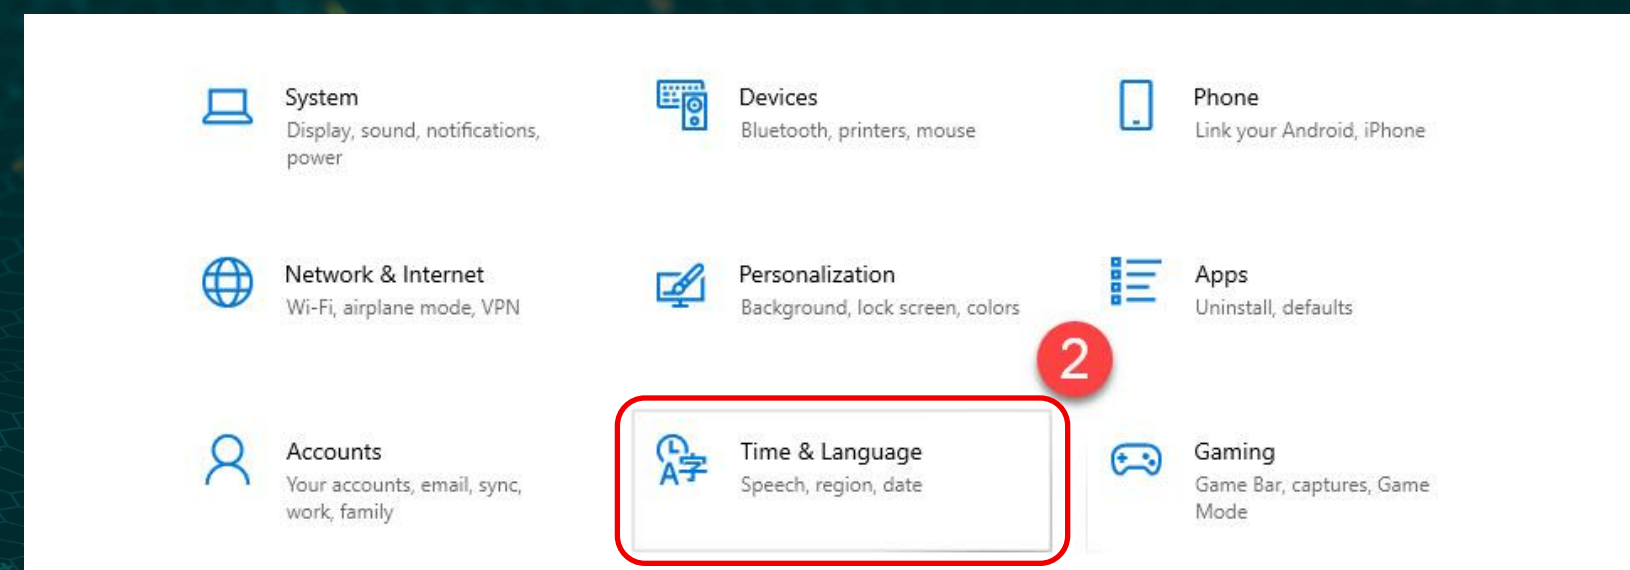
System
Display, sound, notifications, power

Devices
Bluetooth, printers, mouse

Phone
Link your Android, iPhone

Network & Internet
Wi-Fi, airplane mode, VPN

Personalization
Background, lock screen, colors

Apps
Uninstall, defaults

2

Accounts
Your accounts, email, sync, work, family

Time & Language
Speech, region, date

Gaming
Game Bar, captures, Game Mode